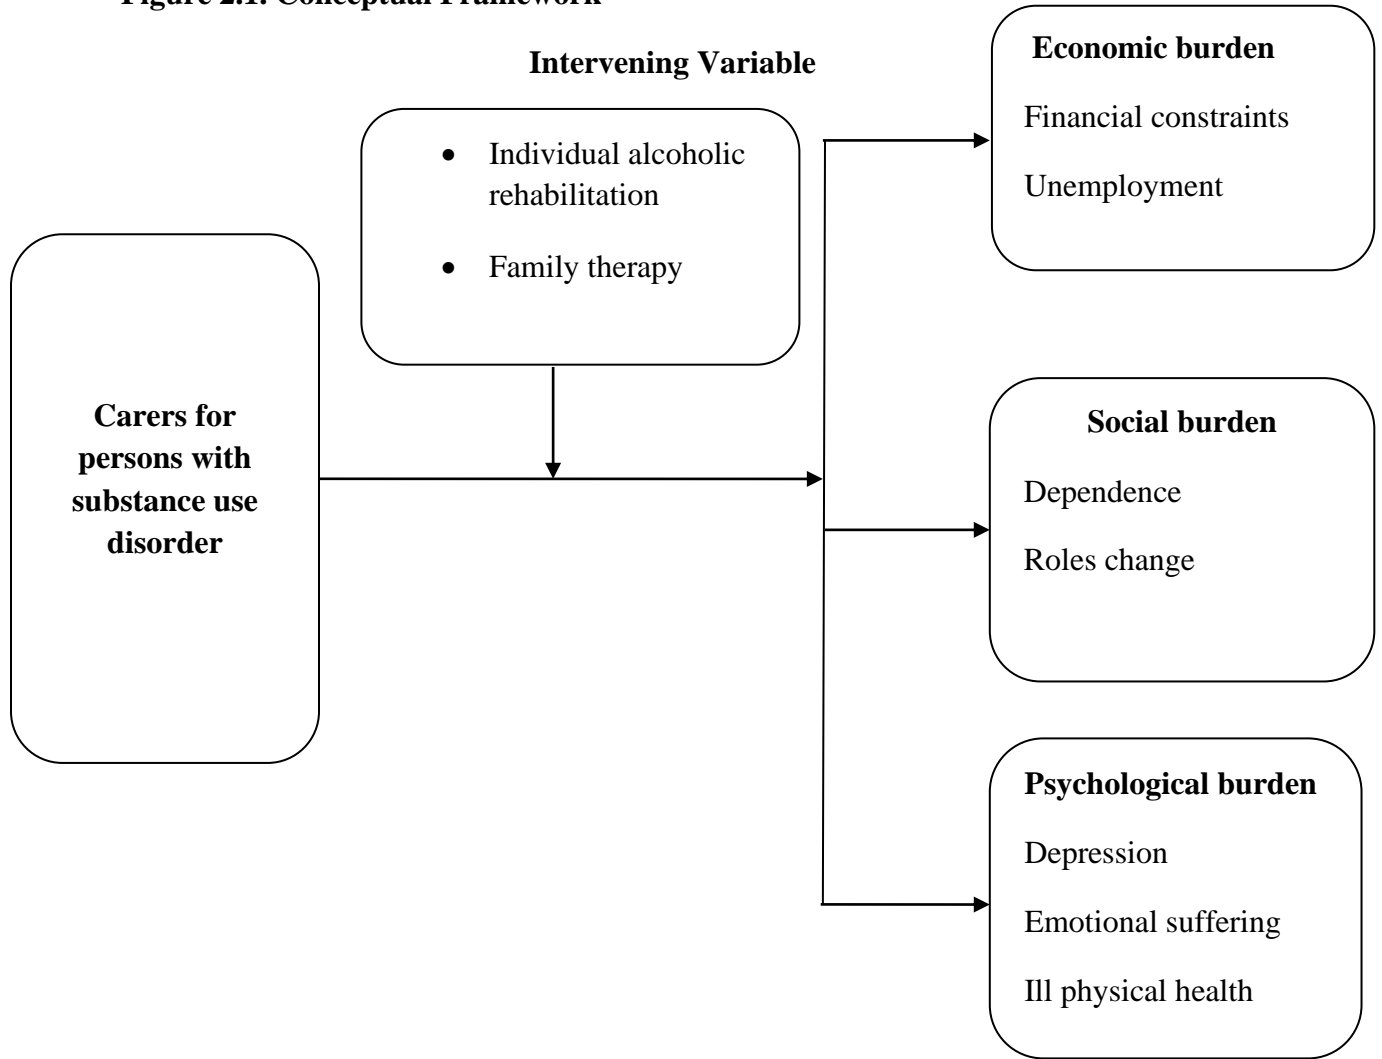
Figure 2.1: Conceptual Framework

Intervening Variable

- Individual alcoholic rehabilitation
- Family therapy

Carers for persons with substance use disorder

Economic burden

Financial constraints

Unemployment

Social burden

Dependence

Roles change

Psychological burden

Depression

Emotional suffering

Ill physical health